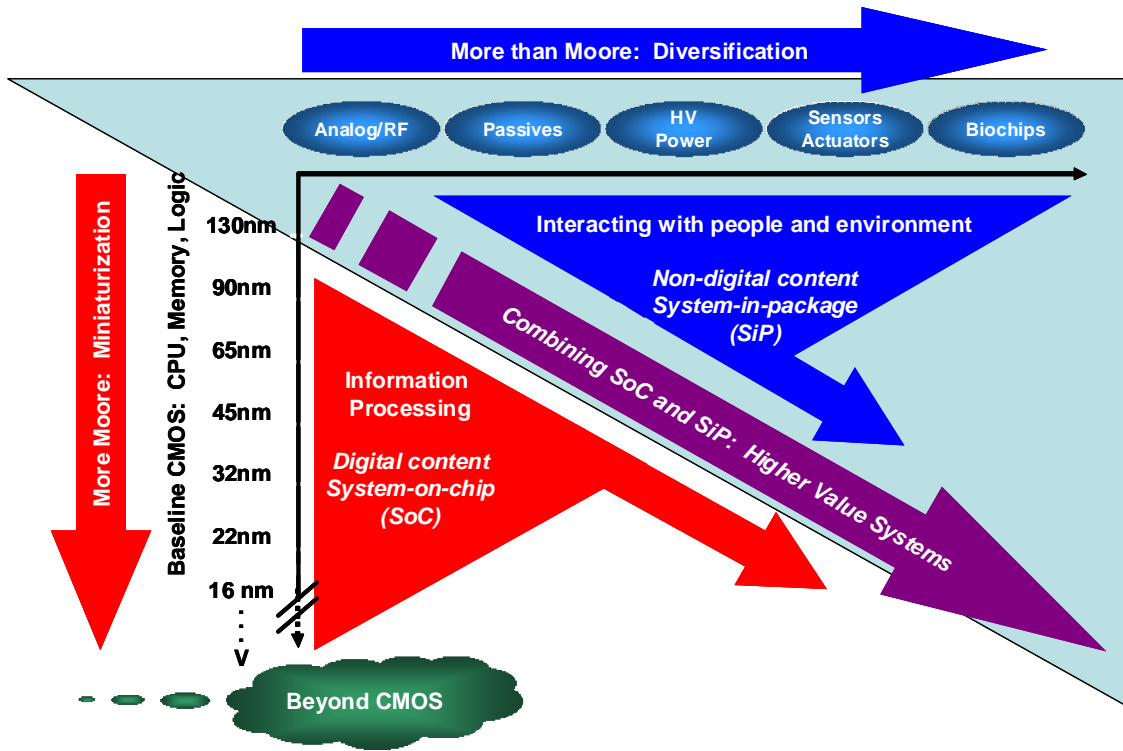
More than Moore: Diversification

Analog/RF

Passives

HV Power

Sensors Actuators

Biochips

More Moore: Miniaturization

Baseline CMOS: CPU, Memory, Logic

130nm

90nm

65nm

45nm

32nm

22nm

16 nm

V

Interacting with people and environment

Non-digital content System-in-package (SiP)

Combining SoC and SiP: Higher Value Systems

Information Processing

Digital content System-on-chip (SoC)

Beyond CMOS